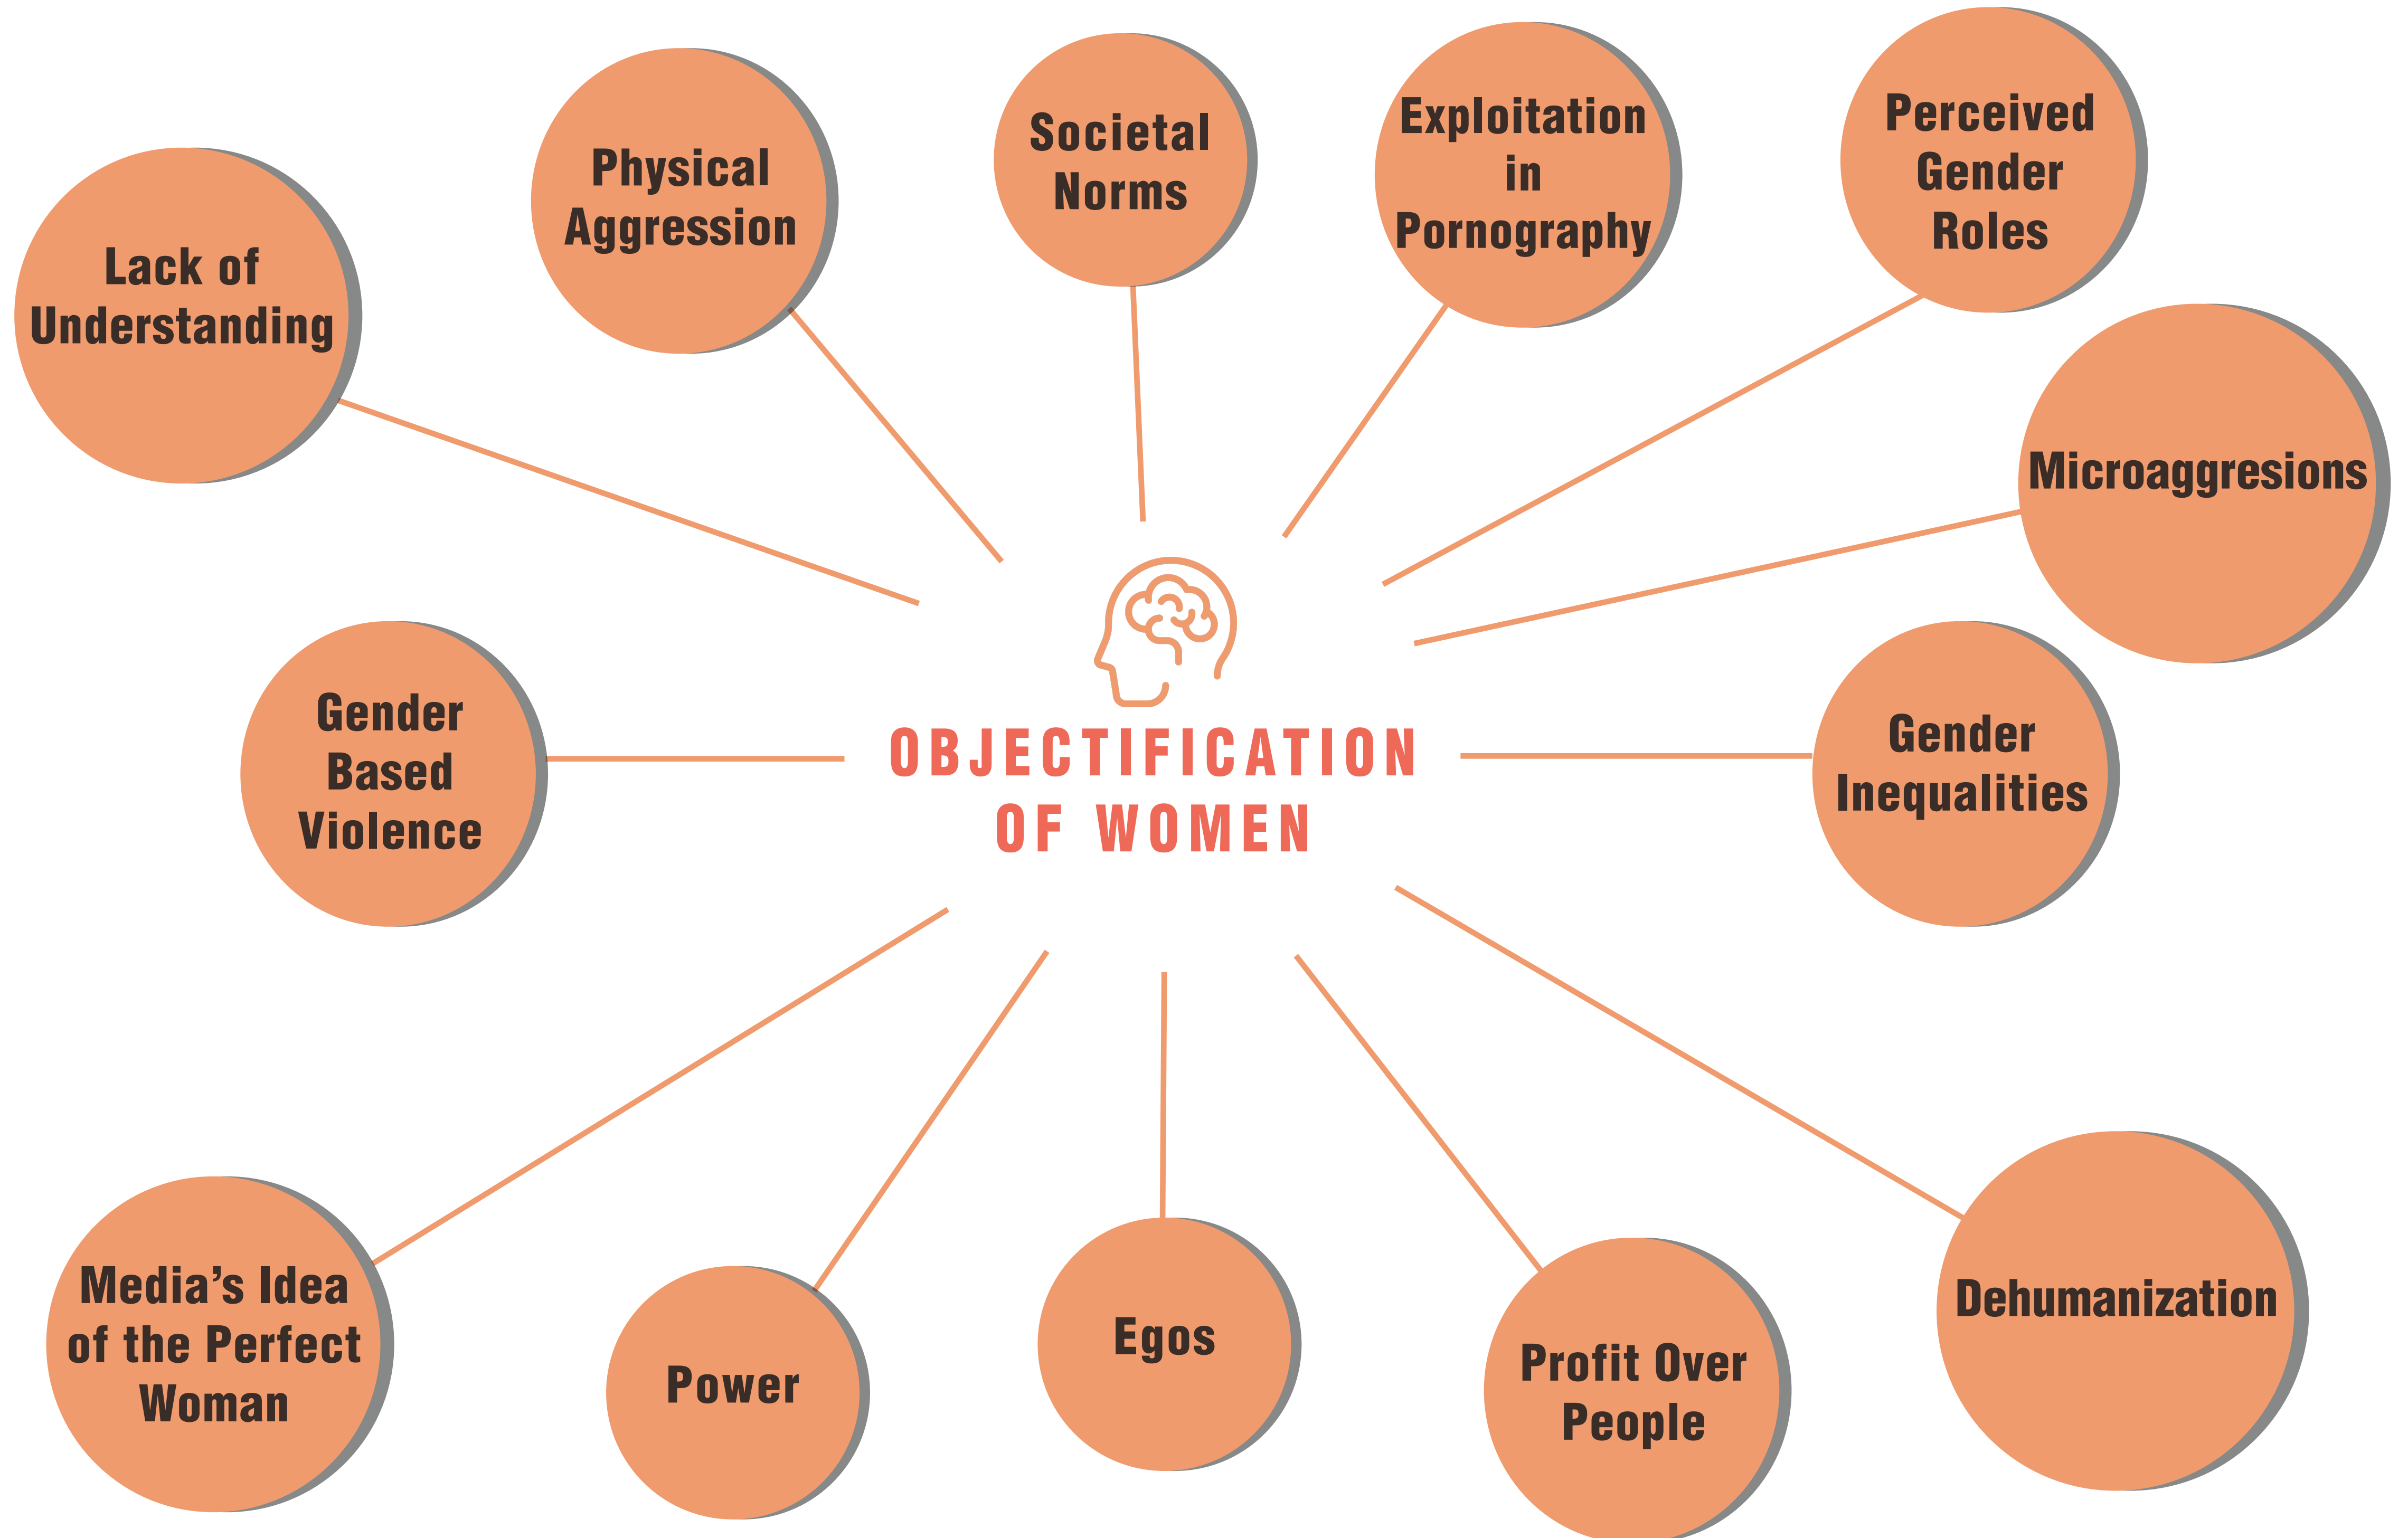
OBJECTIFICATION OF WOMEN

Lack of Understanding

Physical Aggression

Societal Norms

Exploitation in Pornography

Perceived Gender Roles

Microaggresions

Gender Based Violence

Gender Inequalities

Media's Idea of the Perfect Woman

Power

Egos

Profit Over People

Dehumanization